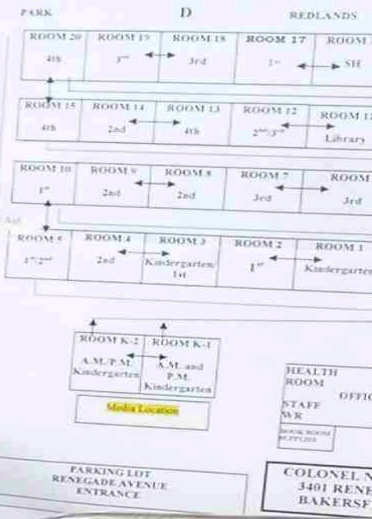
PARK D REDLANDS

ROOM 20 4th | ROOM 19 3rd | ROOM 18 3rd | ROOM 17 1st | ROOM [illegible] SH

ROOM 15 4th | ROOM 14 2nd | ROOM 13 4th | ROOM 12 2nd/3rd | ROOM 11 Library

ROOM 10 1st | ROOM 9 2nd | ROOM 8 2nd | ROOM 7 3rd | ROOM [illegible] 3rd

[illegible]

ROOM 5 1st/2nd | ROOM 4 2nd | ROOM 3 Kindergarten/1st | ROOM 2 1st | ROOM 1 Kindergarten

ROOM K-2 A.M./P.M. Kindergarten | ROOM K-1 A.M. and P.M. Kindergarten

Media Location

HEALTH ROOM
OFFIC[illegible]
STAFF WR
BOOK ROOM SUPPLIES

PARKING LOT
RENEGADE AVENUE
ENTRANCE

COLONEL N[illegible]
3401 RENE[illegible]
BAKERSE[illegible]